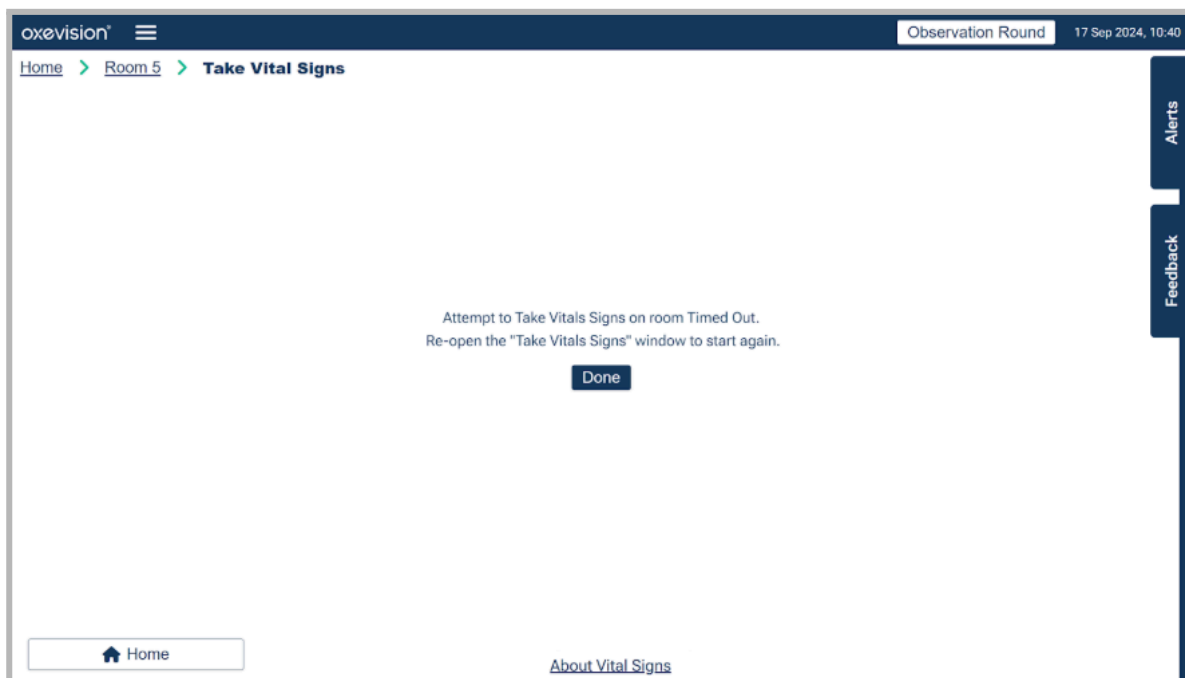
oxevision®

Observation Round

17 Sep 2024, 10:40

Home > Room 5 > Take Vital Signs

Alerts

Feedback

Attempt to Take Vitals Signs on room Timed Out.
Re-open the "Take Vitals Signs" window to start again.

Done

Home

About Vital Signs